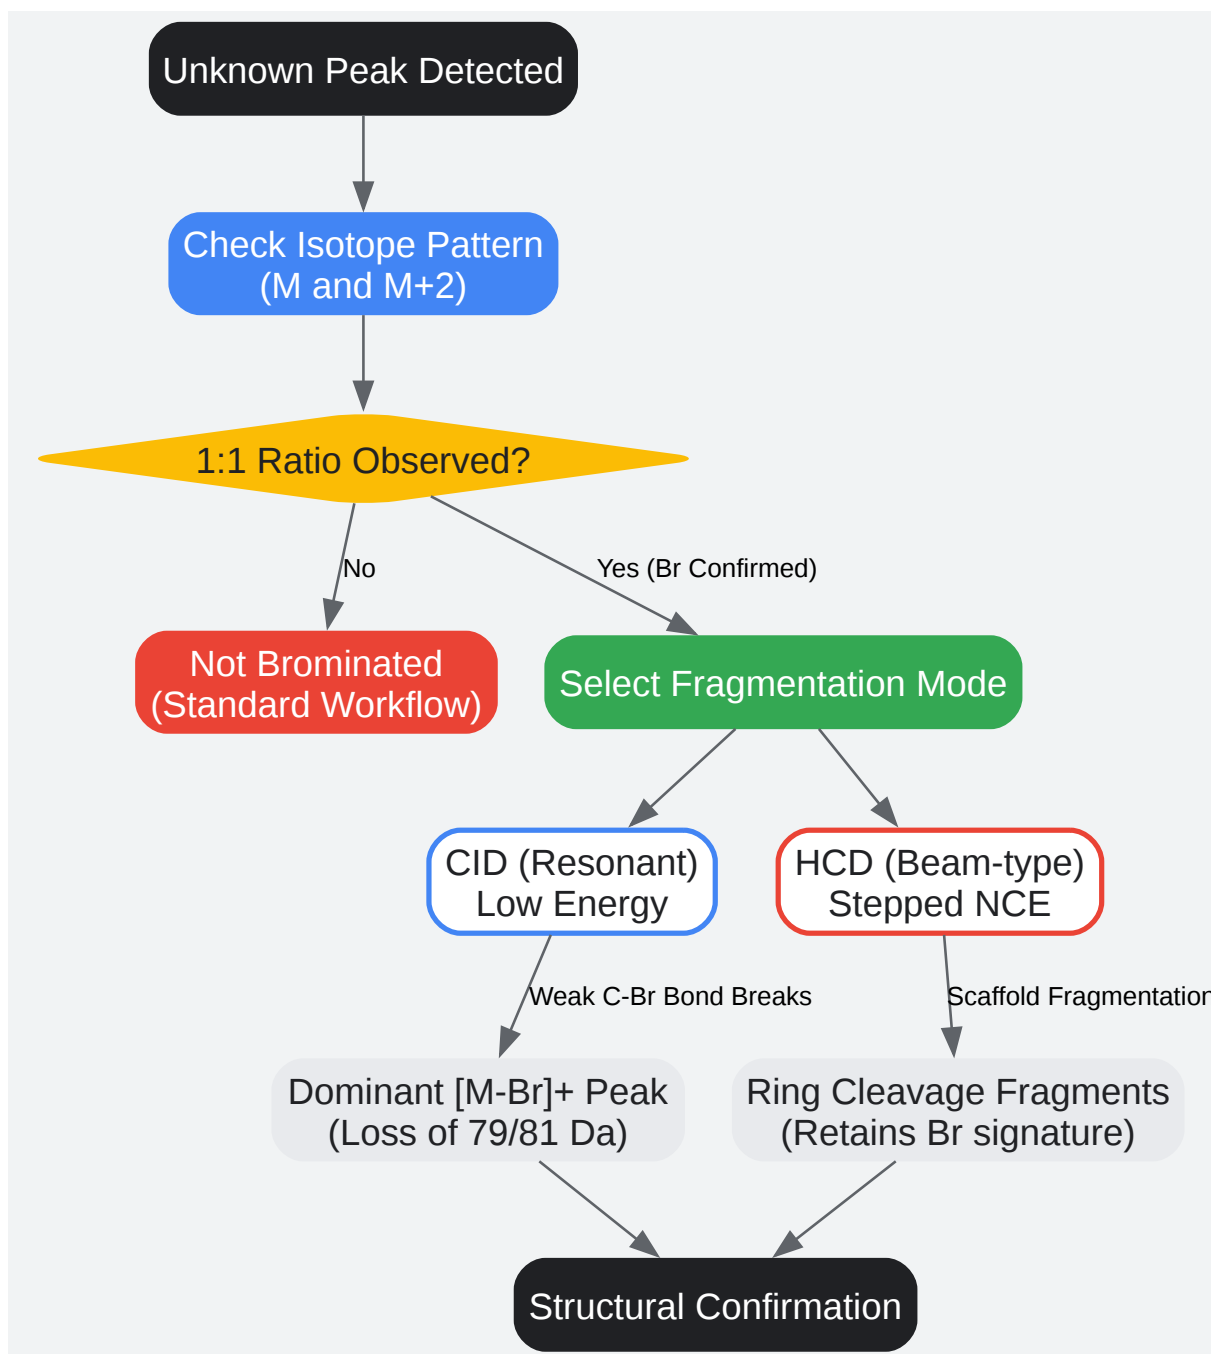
Unknown Peak Detected

Check Isotope Pattern (M and M+2)

1:1 Ratio Observed?

No

Yes (Br Confirmed)

Not Brominated (Standard Workflow)

Select Fragmentation Mode

CID (Resonant) Low Energy

HCD (Beam-type) Stepped NCE

Weak C-Br Bond Breaks

Scaffold Fragmentation

Dominant [M-Br]+ Peak (Loss of 79/81 Da)

Ring Cleavage Fragments (Retains Br signature)

Structural Confirmation